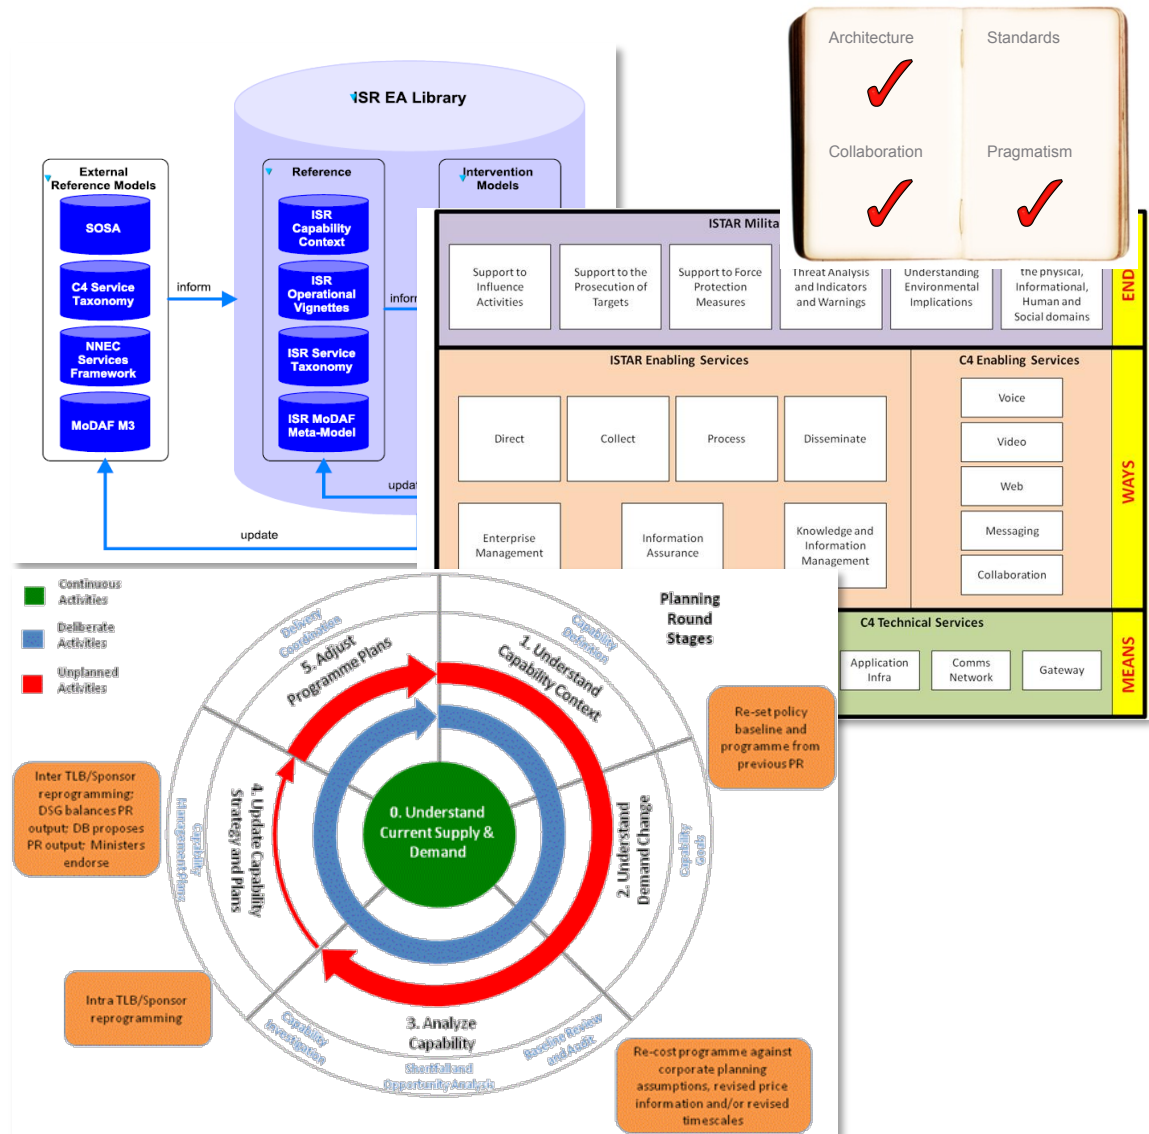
ISR EA Library

External Reference Models

SOSA

C4 Service Taxonomy

NNEC Services Framework

MoDAF M3

inform

Reference

ISR Capability Context

ISR Operational Vignettes

ISR Service Taxonomy

ISR MoDAF Meta-Model

Intervention Models

inform

update

update

Architecture

Standards

Collaboration

Pragmatism

ISTAR Milita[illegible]

Support to Influence Activities

Support to the Prosecution of Targets

Support to Force Protection Measures

Threat Analysis and Indicators and Warnings

Understanding Environmental Implications

the physical, Informational, Human and Social domains

END

ISTAR Enabling Services

Direct

Collect

Process

Disseminate

Enterprise Management

Information Assurance

Knowledge and Information Management

C4 Enabling Services

Voice

Video

Web

Messaging

Collaboration

WAYS

C4 Technical Services

Application Infra

Comms Network

Gateway

MEANS

Continuous Activities

Deliberate Activities

Unplanned Activities

Planning Round Stages

Deliver Coordination

5. Adjust Programme Plans

Capability Definition

1. Understand Capability Context

Re-set policy baseline and programme from previous PR

Inter TLB/Sponsor reprogramming: DSG balances PR output: DB proposes PR output: Ministers endorse

Capability Management Plans

4. Update Capability Strategy and Plans

0. Understand Current Supply & Demand

2. Understand Demand Change

Capability Goals

Intra TLB/Sponsor reprogramming

Capability Investigation

3. Analyze Capability

Shortfall and Opportunity Analysis

Baseline Review and Audit

Re-cost programme against corporate planning assumptions, revised price information and/or revised timescales